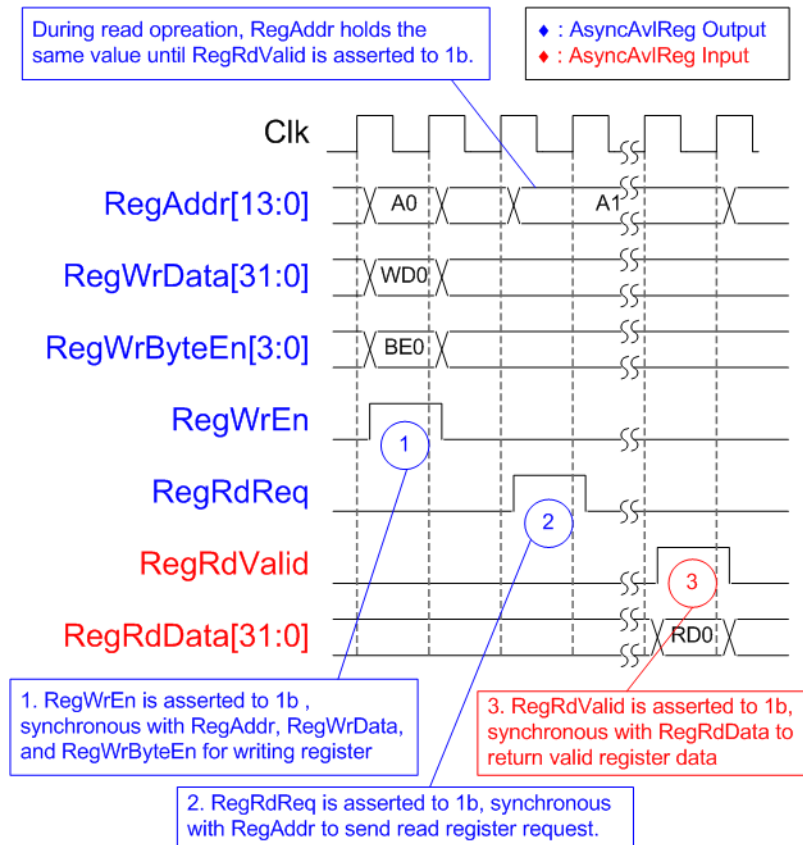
During read opreation, RegAddr holds the same value until RegRdValid is asserted to 1b.

♦ : AsyncAvlReg Output
♦ : AsyncAvlReg Input

Clk

RegAddr[13:0]

A0

A1

RegWrData[31:0]

WD0

RegWrByteEn[3:0]

BE0

RegWrEn

1

RegRdReq

2

RegRdValid

3

RegRdData[31:0]

RD0

1. RegWrEn is asserted to 1b , synchronous with RegAddr, RegWrData, and RegWrByteEn for writing register

3. RegRdValid is asserted to 1b, synchronous with RegRdData to return valid register data

2. RegRdReq is asserted to 1b, synchronous with RegAddr to send read register request.